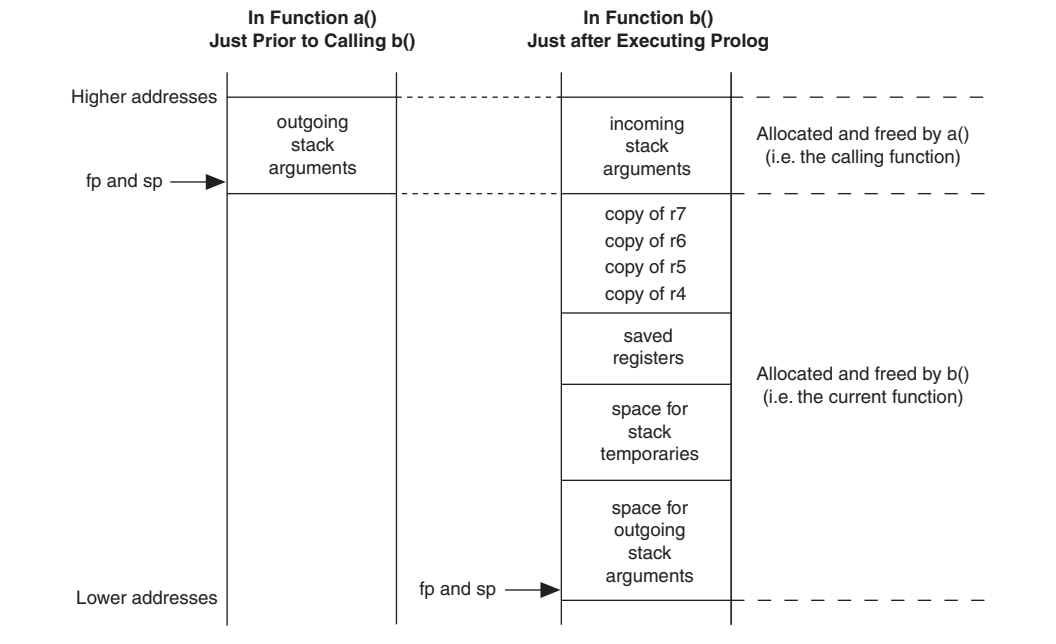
In Function a()
Just Prior to Calling b()

In Function b()
Just after Executing Prolog

Higher addresses

outgoing stack arguments

fp and sp

incoming stack arguments

Allocated and freed by a()
(i.e. the calling function)

copy of r7
copy of r6
copy of r5
copy of r4

saved registers

space for stack temporaries

space for outgoing stack arguments

Allocated and freed by b()
(i.e. the current function)

fp and sp

Lower addresses